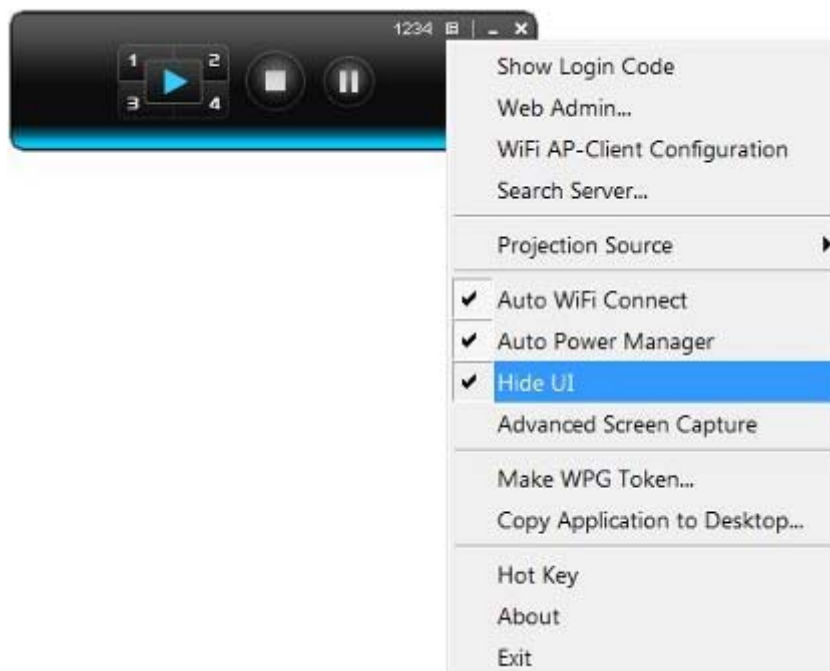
1234

1
2
3
4

Show Login Code
Web Admin...
WiFi AP-Client Configuration
Search Server...

Projection Source

✔ Auto WiFi Connect
✔ Auto Power Manager
✔ Hide UI
Advanced Screen Capture

Make WPG Token...
Copy Application to Desktop...

Hot Key
About
Exit